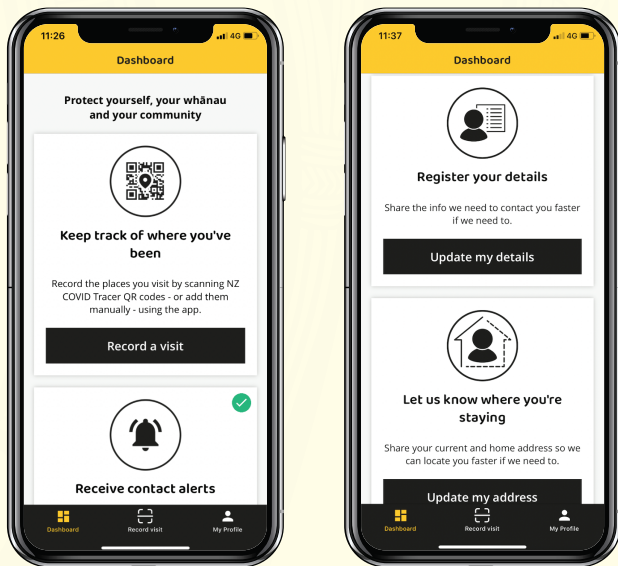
11:26

4G

Dashboard

Protect yourself, your whānau and your community

Keep track of where you've been

Record the places you visit by scanning NZ COVID Tracer QR codes - or add them manually - using the app.

Record a visit

Receive contact alerts

Dashboard

Record visit

My Profile

11:37

4G

Dashboard

Register your details

Share the info we need to contact you faster if we need to.

Update my details

Let us know where you're staying

Share your current and home address so we can locate you faster if we need to.

Update my address

Dashboard

Record visit

My Profile